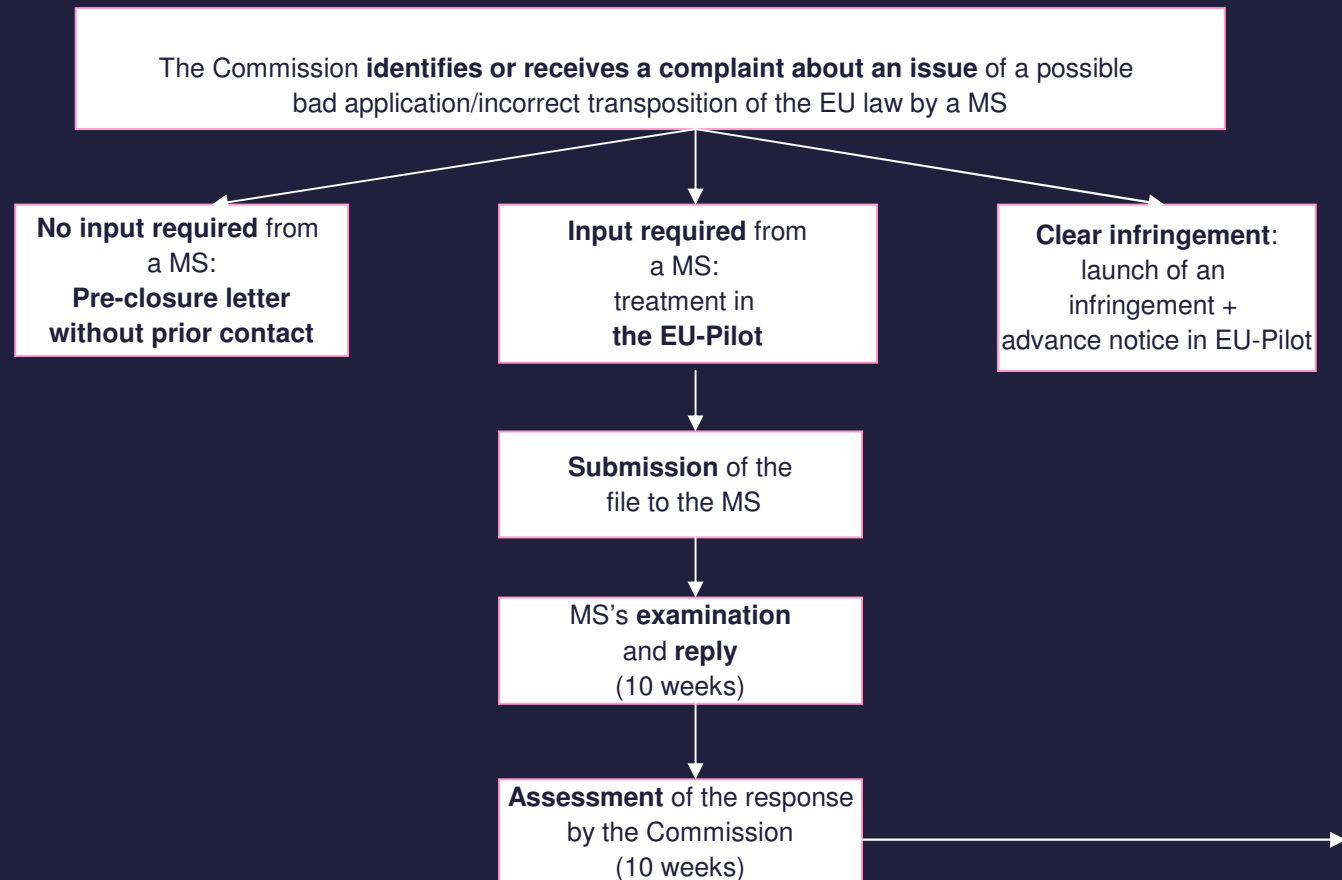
The Commission identifies or receives a complaint about an issue of a possible bad application/incorrect transposition of the EU law by a MS

No input required from a MS: Pre-closure letter without prior contact

Input required from a MS: treatment in the EU-Pilot

Clear infringement: launch of an infringement + advance notice in EU-Pilot

Submission of the file to the MS

MS's examination and reply (10 weeks)

Assessment of the response by the Commission (10 weeks)